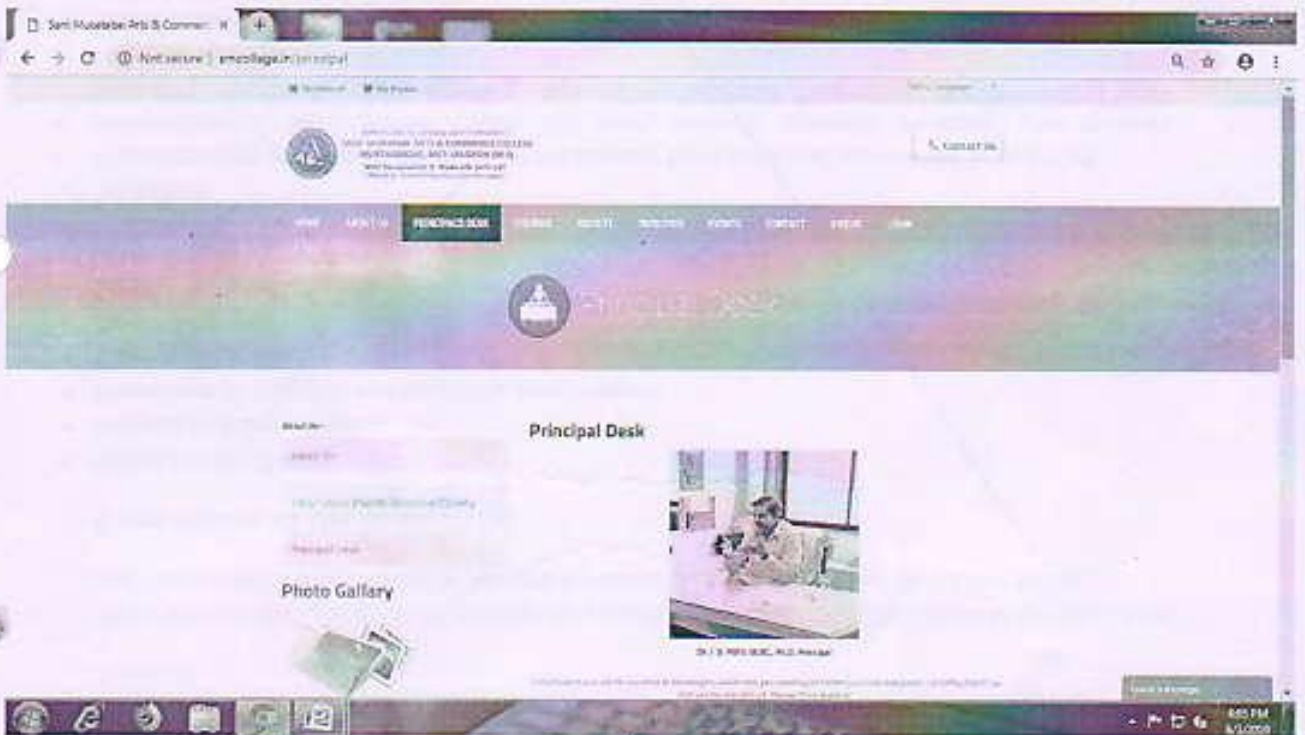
Sant Muktabai Arts & Commer ×

Not secure | smcollege.in/principal

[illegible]

Contact Us

HOME ABOUT US PRINCIPAL DESK COURSES RESULTS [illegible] EVENTS CONTACT GALLERY LOGIN

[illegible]

About Us

About Us

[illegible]

Principal Desk

Principal Desk

Photo Gallary

Dr. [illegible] Principal

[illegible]